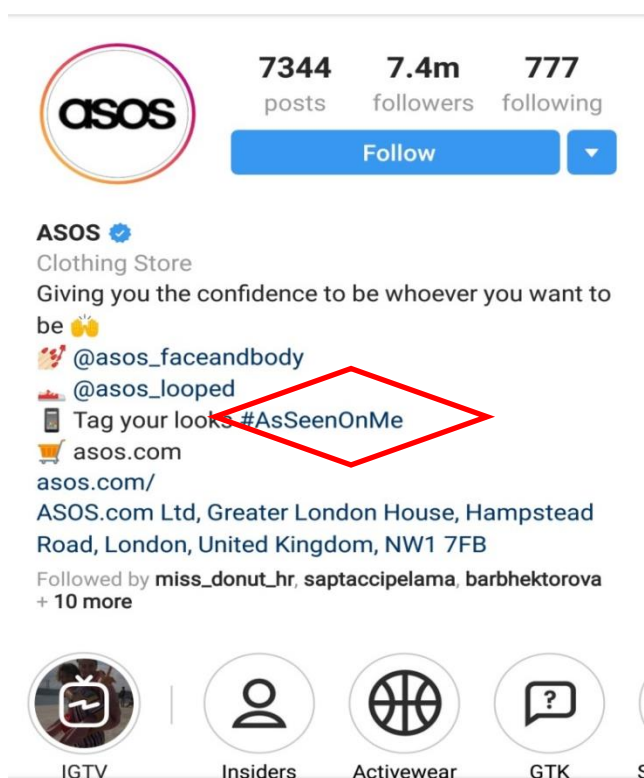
asos

7344
posts

7.4m
followers

777
following

Follow

ASOS
Clothing Store
Giving you the confidence to be whoever you want to be 🙌
💅 @asos_faceandbody
👟 @asos_looped
📱 Tag your looks #AsSeenOnMe
🛒 asos.com
asos.com/
ASOS.com Ltd, Greater London House, Hampstead Road, London, United Kingdom, NW1 7FB
Followed by miss_donut_hr, saptaccipelama, barbhektorova + 10 more

IGTV
Insiders
Activewear
GTK